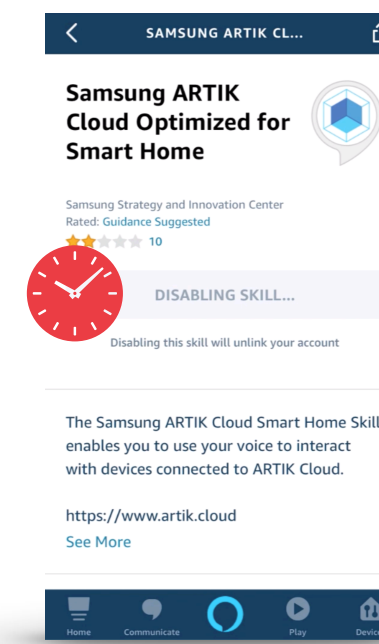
SAMSUNG ARTIK CL...

Samsung ARTIK Cloud Optimized for Smart Home

Samsung Strategy and Innovation Center
Rated: Guidance Suggested
10

DISABLING SKILL...

Disabling this skill will unlink your account

The Samsung ARTIK Cloud Smart Home Skill enables you to use your voice to interact with devices connected to ARTIK Cloud.

https://www.artik.cloud
See More

Home Communicate Play Devic